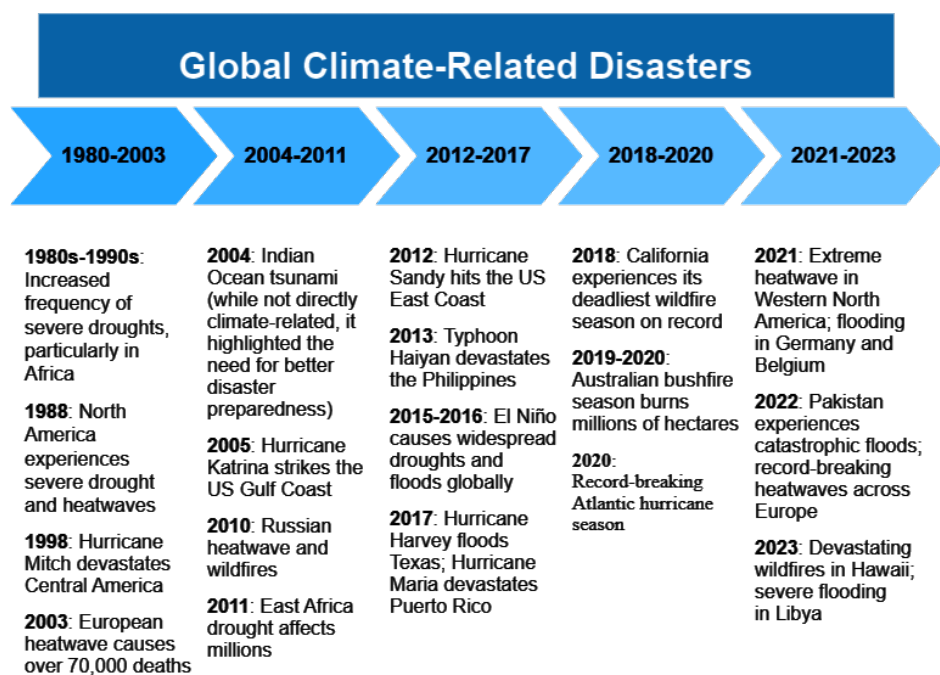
Global Climate-Related Disasters

1980-2003

2004-2011

2012-2017

2018-2020

2021-2023

**1980s-1990s**: Increased frequency of severe droughts, particularly in Africa

**1988**: North America experiences severe drought and heatwaves

**1998**: Hurricane Mitch devastates Central America

**2003**: European heatwave causes over 70,000 deaths

**2004**: Indian Ocean tsunami (while not directly climate-related, it highlighted the need for better disaster preparedness)

**2005**: Hurricane Katrina strikes the US Gulf Coast

**2010**: Russian heatwave and wildfires

**2011**: East Africa drought affects millions

**2012**: Hurricane Sandy hits the US East Coast

**2013**: Typhoon Haiyan devastates the Philippines

**2015-2016**: El Niño causes widespread droughts and floods globally

**2017**: Hurricane Harvey floods Texas; Hurricane Maria devastates Puerto Rico

**2018**: California experiences its deadliest wildfire season on record

**2019-2020**: Australian bushfire season burns millions of hectares

**2020**: Record-breaking Atlantic hurricane season

**2021**: Extreme heatwave in Western North America; flooding in Germany and Belgium

**2022**: Pakistan experiences catastrophic floods; record-breaking heatwaves across Europe

**2023**: Devastating wildfires in Hawaii; severe flooding in Libya